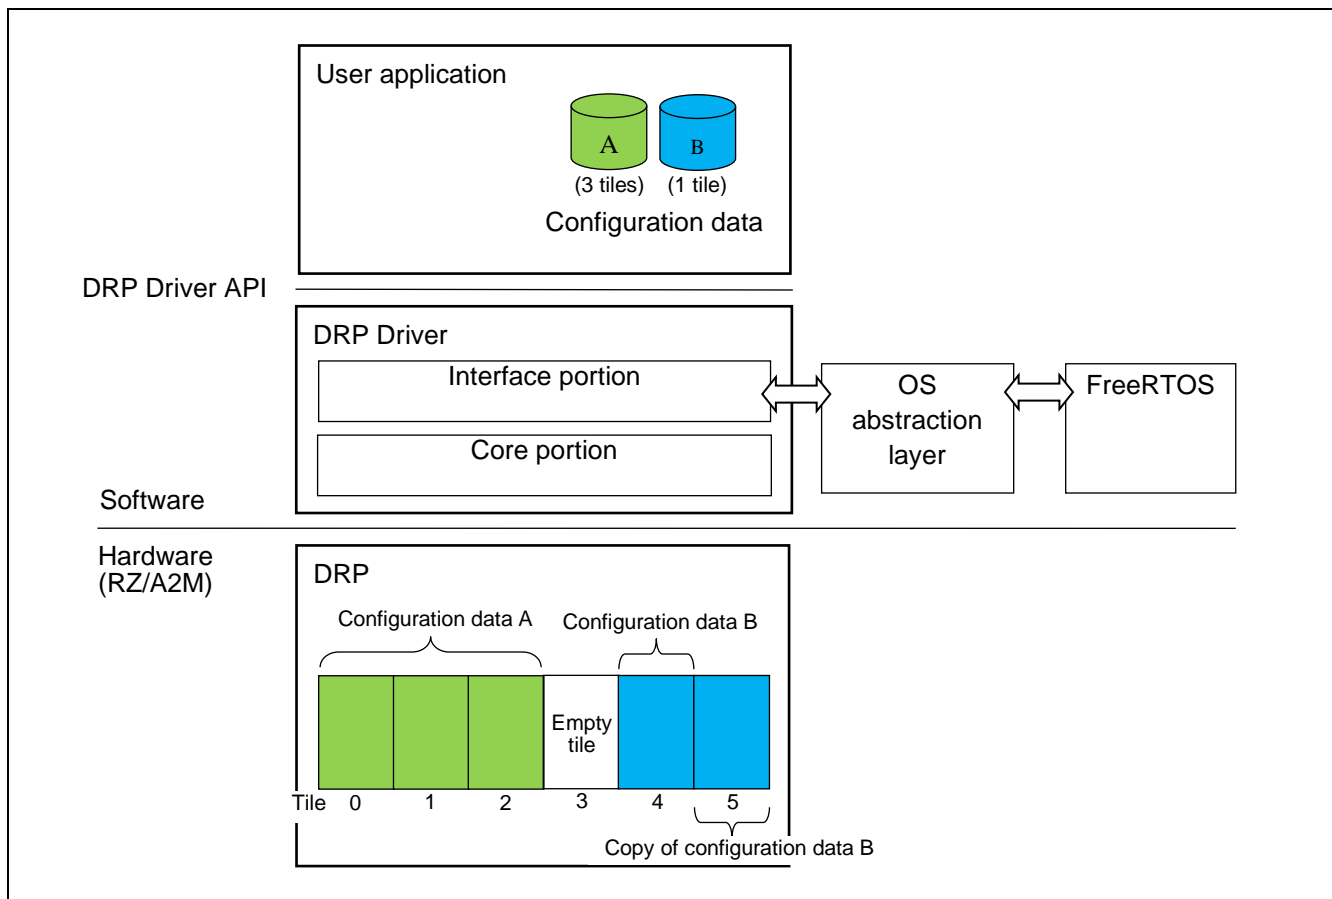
User application

A
(3 tiles)

B
(1 tile)

Configuration data

DRP Driver API

DRP Driver

Interface portion

Core portion

OS abstraction layer

FreeRTOS

Software

Hardware (RZ/A2M)

DRP

Configuration data A

Configuration data B

Empty tile

Tile 0 1 2 3 4 5

Copy of configuration data B